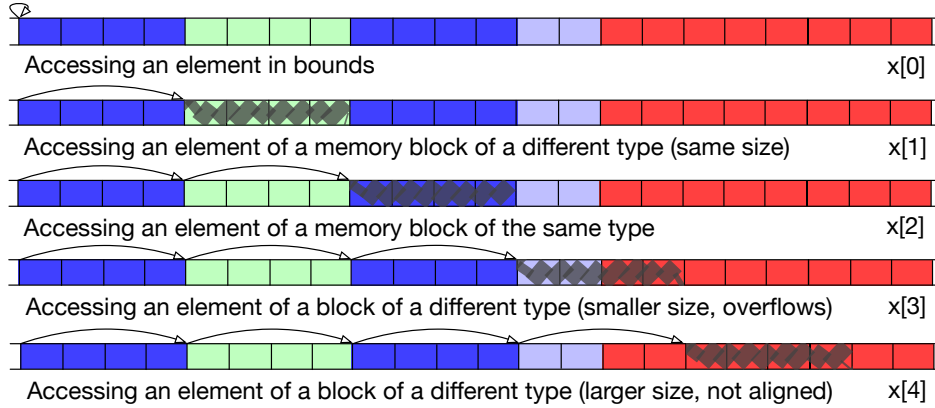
Accessing an element in bounds x[0]

Accessing an element of a memory block of a different type (same size) x[1]

Accessing an element of a memory block of the same type x[2]

Accessing an element of a block of a different type (smaller size, overflows) x[3]

Accessing an element of a block of a different type (larger size, not aligned) x[4]